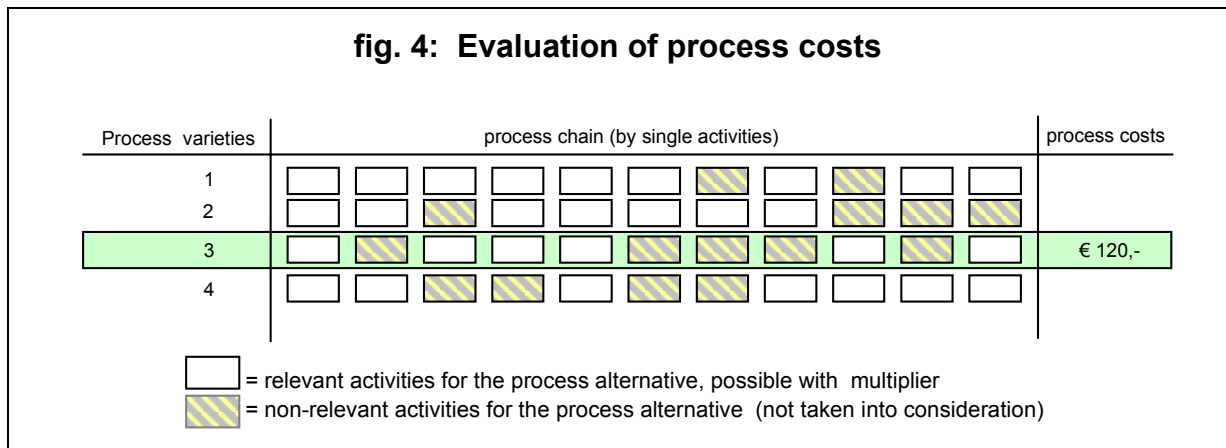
fig. 4: Evaluation of process costs

| Process varieties | process chain (by single activities) | process costs |
|---|---|---|
| 1 | | |
| 2 | | |
| 3 | | € 120,- |
| 4 | | |

= relevant activities for the process alternative, possible with multiplier
= non-relevant activities for the process alternative (not taken into consideration)